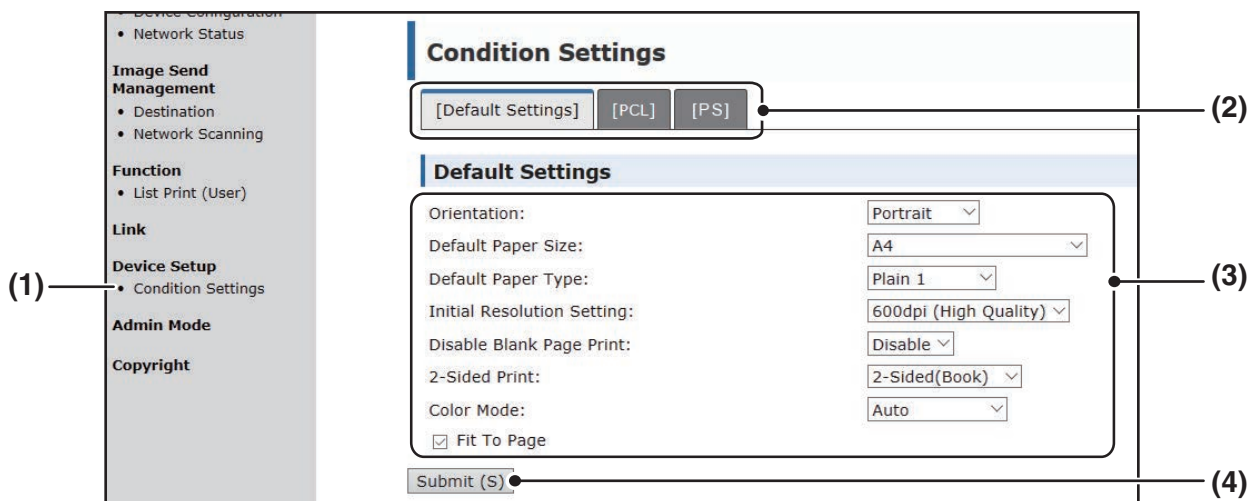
• Device Configuration
• Network Status

Image Send Management
• Destination
• Network Scanning

Function
• List Print (User)

Link

Device Setup
• Condition Settings

Admin Mode

Copyright

(1)

Condition Settings

[Default Settings] [PCL] [PS]

(2)

Default Settings

| | |
|---|---|
| Orientation: | Portrait |
| Default Paper Size: | A4 |
| Default Paper Type: | Plain 1 |
| Initial Resolution Setting: | 600dpi (High Quality) |
| Disable Blank Page Print: | Disable |
| 2-Sided Print: | 2-Sided(Book) |
| Color Mode: | Auto |

Fit To Page

(3)

Submit (S)

(4)